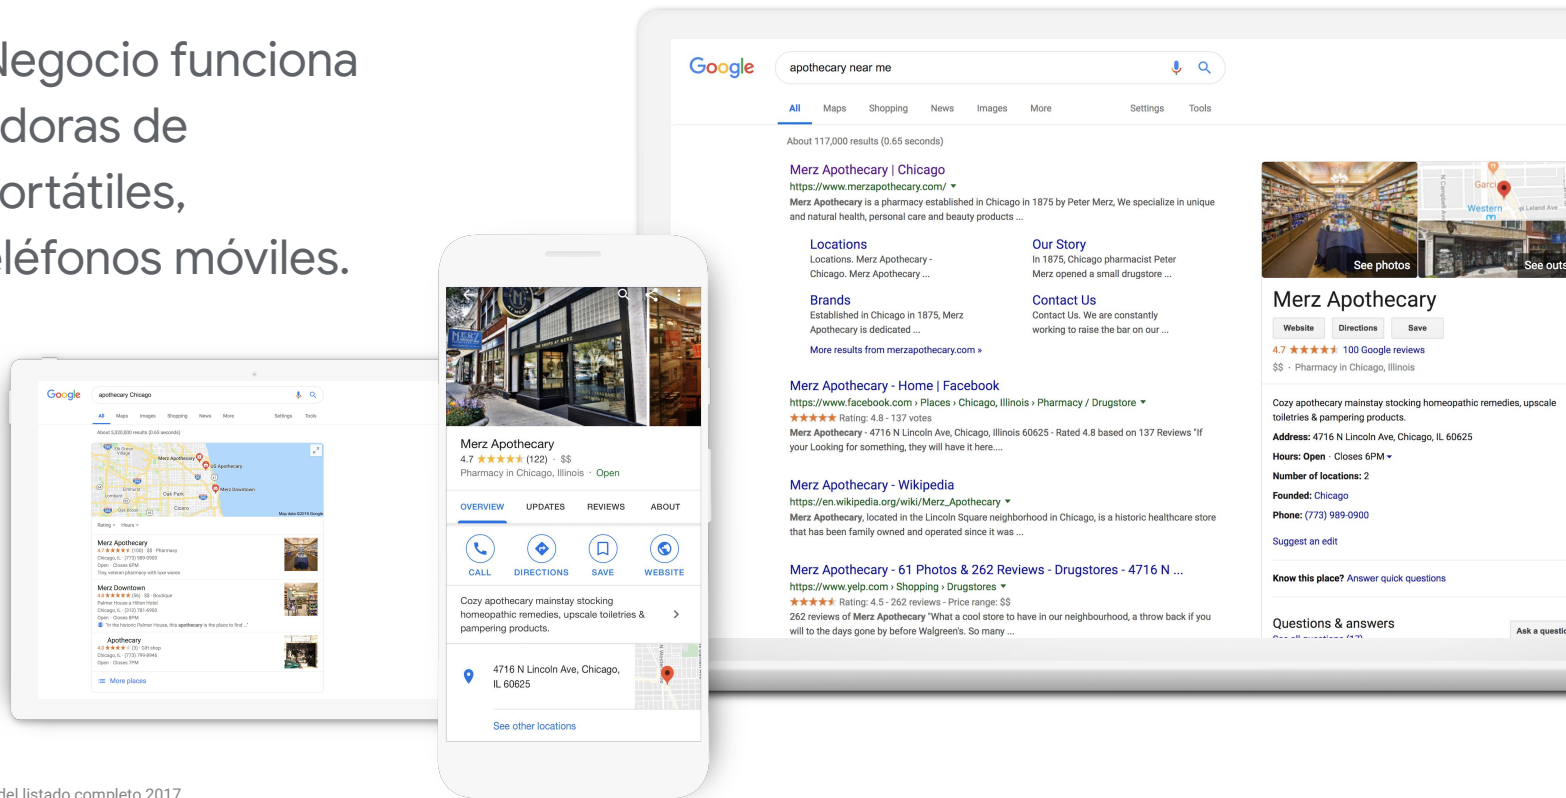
Negocio funciona
doras de
ortátiles,
eléfonos móviles.

Google
apothecary Chicago
All Maps Images Shopping News More Settings Tools
About 5,320,000 results (0.65 seconds)
Merz Apothecary
US Apothecary
Merz Downtown
Oak Park
Cicero
Rating Hours
Merz Apothecary
4.7 ★★★★★ (100) · $$ · Pharmacy
Chicago, IL · (773) 989-0900
Open · Closes 6PM
Merz Downtown
4.8 ★★★★★ (96) · $$ · Boutique
Palmer House a Hilton Hotel
Chicago, IL · (312) 781-6900
Open · Closes 8PM
Apothecary
4.3 ★★★★ (3) · Gift shop
Chicago, IL · (773) 789-8946
Open · Closes 7PM
More places

Merz Apothecary
4.7 ★★★★★ (122) · $$
Pharmacy in Chicago, Illinois · Open
OVERVIEW UPDATES REVIEWS ABOUT
CALL DIRECTIONS SAVE WEBSITE
Cozy apothecary mainstay stocking homeopathic remedies, upscale toiletries & pampering products.
4716 N Lincoln Ave, Chicago, IL 60625
See other locations

Google
apothecary near me
All Maps Shopping News Images More Settings Tools
About 117,000 results (0.65 seconds)

Merz Apothecary | Chicago
https://www.merzapothecary.com/ ▾
Merz Apothecary is a pharmacy established in Chicago in 1875 by Peter Merz, We specialize in unique and natural health, personal care and beauty products ...

Locations
Locations. Merz Apothecary - Chicago. Merz Apothecary ...

Our Story
In 1875, Chicago pharmacist Peter Merz opened a small drugstore ...

Brands
Established in Chicago in 1875, Merz Apothecary is dedicated ...

Contact Us
Contact Us. We are constantly working to raise the bar on our ...

More results from merzapothecary.com »

Merz Apothecary - Home | Facebook
https://www.facebook.com › Places › Chicago, Illinois › Pharmacy / Drugstore ▾
★★★★★ Rating: 4.8 - 137 votes
Merz Apothecary - 4716 N Lincoln Ave, Chicago, Illinois 60625 - Rated 4.8 based on 137 Reviews "If your Looking for something, they will have it here....

Merz Apothecary - Wikipedia
https://en.wikipedia.org/wiki/Merz_Apothecary ▾
Merz Apothecary, located in the Lincoln Square neighborhood in Chicago, is a historic healthcare store that has been family owned and operated since it was ...

Merz Apothecary - 61 Photos & 262 Reviews - Drugstores - 4716 N ...
https://www.yelp.com › Shopping › Drugstores ▾
★★★★★ Rating: 4.5 - 262 reviews - Price range: $$
262 reviews of Merz Apothecary "What a cool store to have in our neighbourhood, a throw back if you will to the days gone by before Walgreen's. So many ...

See photos
See outs
Merz Apothecary
Website Directions Save
4.7 ★★★★★ 100 Google reviews
$$ · Pharmacy in Chicago, Illinois
Cozy apothecary mainstay stocking homeopathic remedies, upscale toiletries & pampering products.
Address: 4716 N Lincoln Ave, Chicago, IL 60625
Hours: Open · Closes 6PM
Number of locations: 2
Founded: Chicago
Phone: (773) 989-0900
Suggest an edit
Know this place? Answer quick questions
Questions & answers
Ask a questio

del listado completo 2017